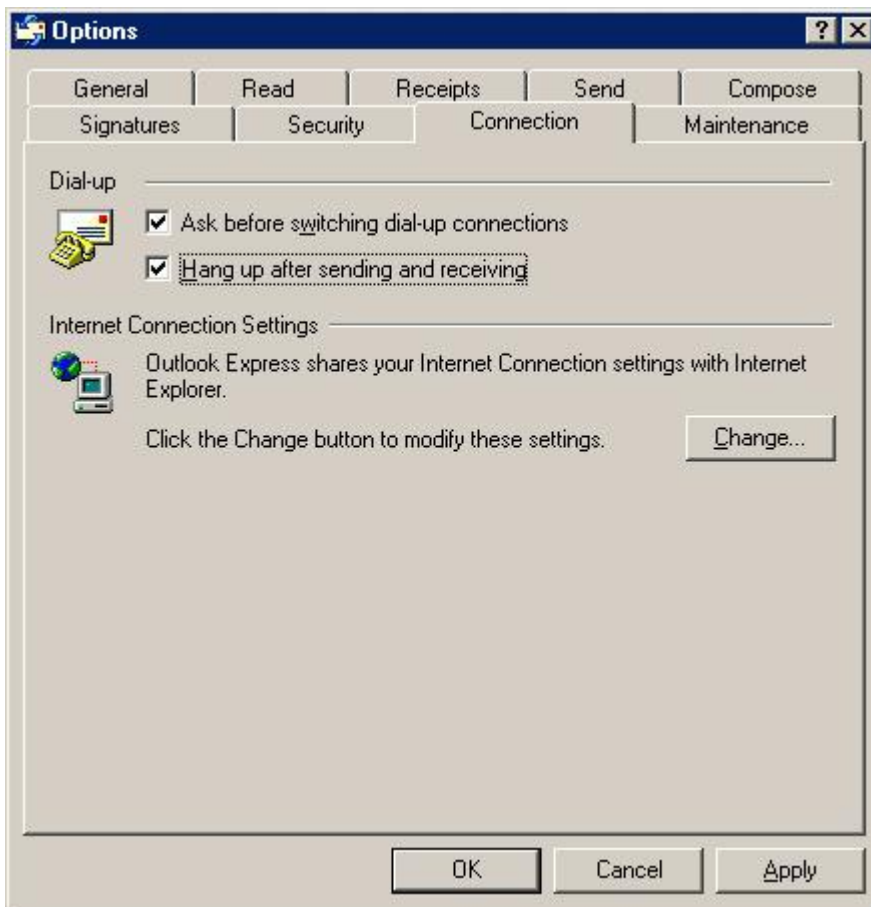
Options

?

General

Read

Receipts

Send

Compose

Signatures

Security

Connection

Maintenance

Dial-up

Ask before switching dial-up connections

Hang up after sending and receiving

Internet Connection Settings

Outlook Express shares your Internet Connection settings with Internet Explorer.

Click the Change button to modify these settings.

Change...

OK

Cancel

Apply